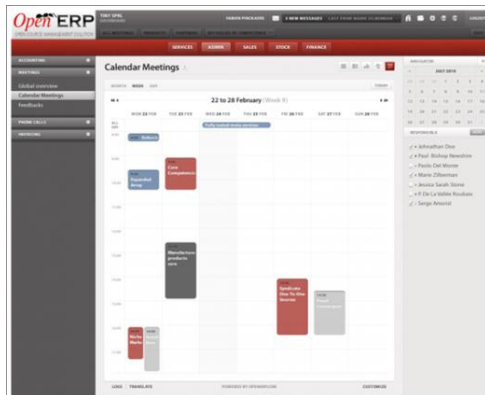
Open ERP

SERVICES ADMIN SALES STOCK FINANCE

ACCOUNTING
MEETINGS
Global overview
Calendar Meetings
Feedbacks
PHONE CALLS
INVOICING

Calendar Meetings

MONTH WEEK DAY

22 to 28 February (Week 8)

MON 22 FEB
TUE 23 FEB
WED 24 FEB
THU 25 FEB
FRI 26 FEB
SAT 27 FEB
SUN 28 FEB

Expanded Array
Core Competencies
Manufacture products core
Syndicate One-To-One Sources

NAVIGATOR

JULY 2010

RESPONSIBLE

Johnathan Doe
Paul Bishop Newsline
Paolo Del Monte
Marie Zilberman
Jessica Sarah Stone
P. De La Vallée Rouban
Serge Amoral

LOGS TRANSLATE POWERED BY OPENERP.COM CUSTOMIZE